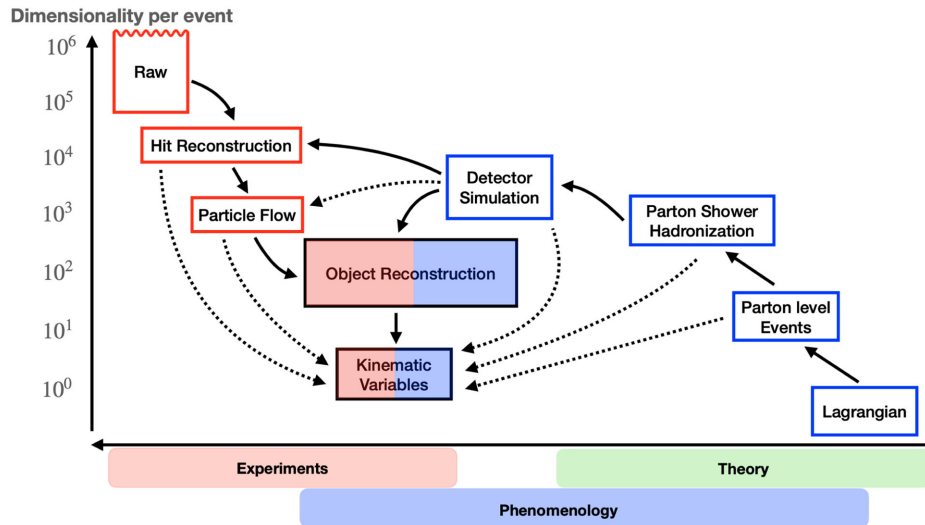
Dimensionality per event

$10^6$
$10^5$
$10^4$
$10^3$
$10^2$
$10^1$
$10^0$

Raw

Hit Reconstruction

Particle Flow

Detector Simulation

Parton Shower Hadronization

Object Reconstruction

Parton level Events

Kinematic Variables

Lagrangian

Experiments

Theory

Phenomenology